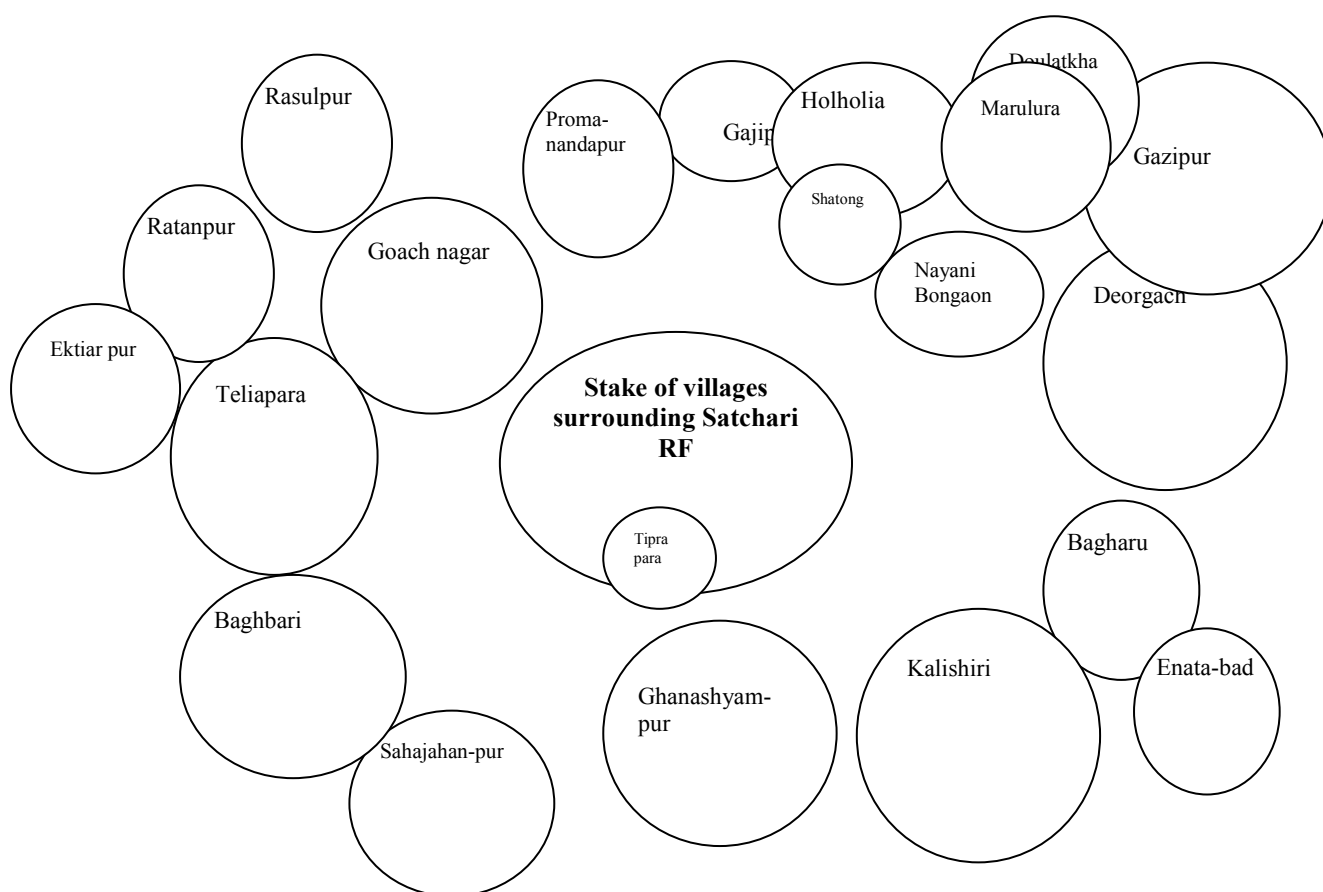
Rasulpur

Proma-nandapur

Gajip

Holholia

Doulatkha

Marulura

Gazipur

Shatong

Ratanpur

Goach nagar

Nayani Bongaon

Deorgach

Ektiar pur

Teliapara

Stake of villages surrounding Satchari RF

Tipra para

Bagharu

Baghbari

Kalishiri

Enata-bad

Ghanashyam-pur

Sahajahan-pur